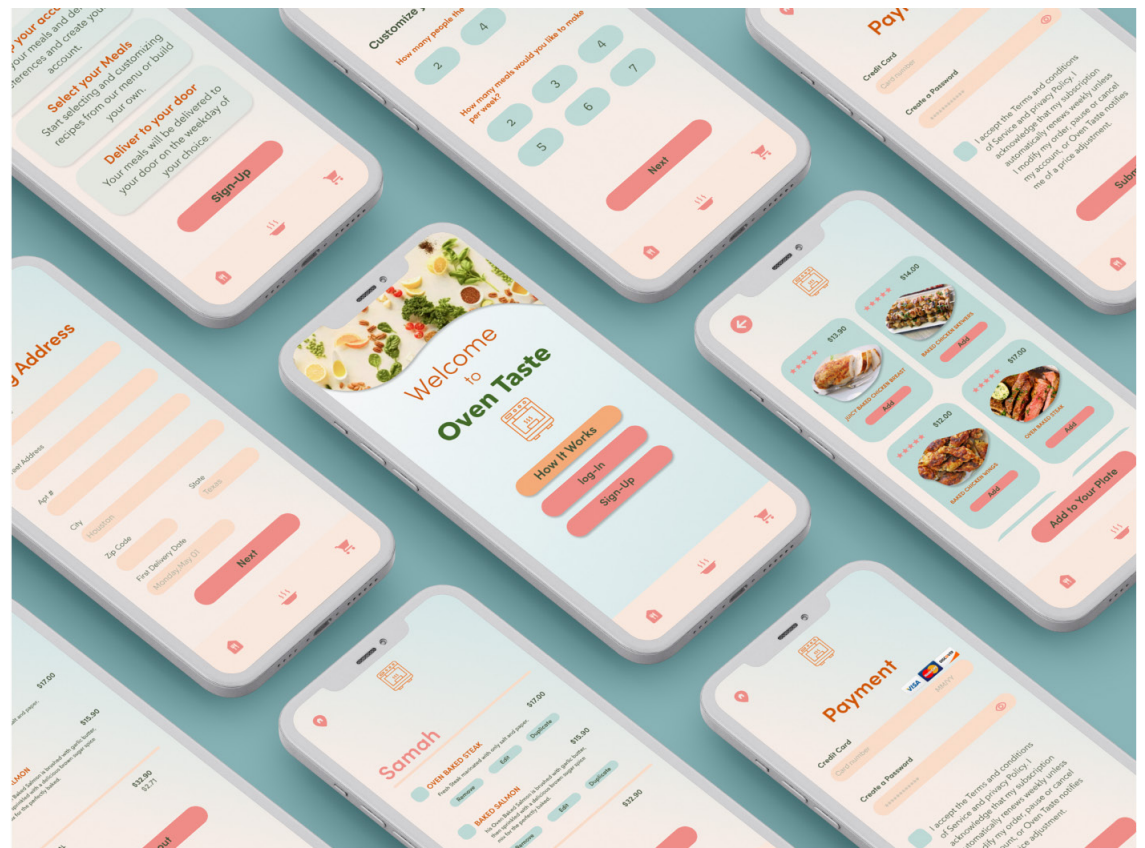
p your acc
your meals and de
eferences and create yo
account.

Select your Meals
Start selecting and customizing recipes from our menu or build your own.

Deliver to your door
Your meals will be delivered to your door on the weekday of your choice.

Sign-Up

Customize y
How many people the
2
4
How many meals would you like to make per week?
2
3
4
5
6
7
Next

Pay
Credit Card
Card number
Create a Password
I accept the Terms and conditions of Service and privacy Policy. I acknowledge that my subscription automatically renews weekly unless I modify my order, pause or cancel my account, or Oven Taste notifies me of a price adjustment.
Subm

Address
Street Address
Apt #
City
Houston
State
Texas
Zip Code
First Delivery Date
Monday, May 01
Next

Welcome to
Oven Taste
How It Works
log-in
Sign-Up

$14.00
BAKED CHICKEN SKEWERS
Add
$12.90
JUICY BAKED CHICKEN BREAST
Add
$17.00
OVEN BAKED STEAK
Add
$12.50
BAKED CHICKEN WINGS
Add
Add to Your Plate

$17.00
$15.90
$32.90
$2.71

Samah
OVEN BAKED STEAK
$17.00
Remove
Edit
Duplicate
BAKED SALMON
$15.90
Remove
Edit
Duplicate
$32.90

Payment
VISA
Credit Card
Card number
Create a Password
I accept the Terms and conditions of Service and privacy Policy. I acknowledge that my subscription automatically renews weekly unless dify my order, pause or cancel ount, or Oven Taste notifies ice adjustment.